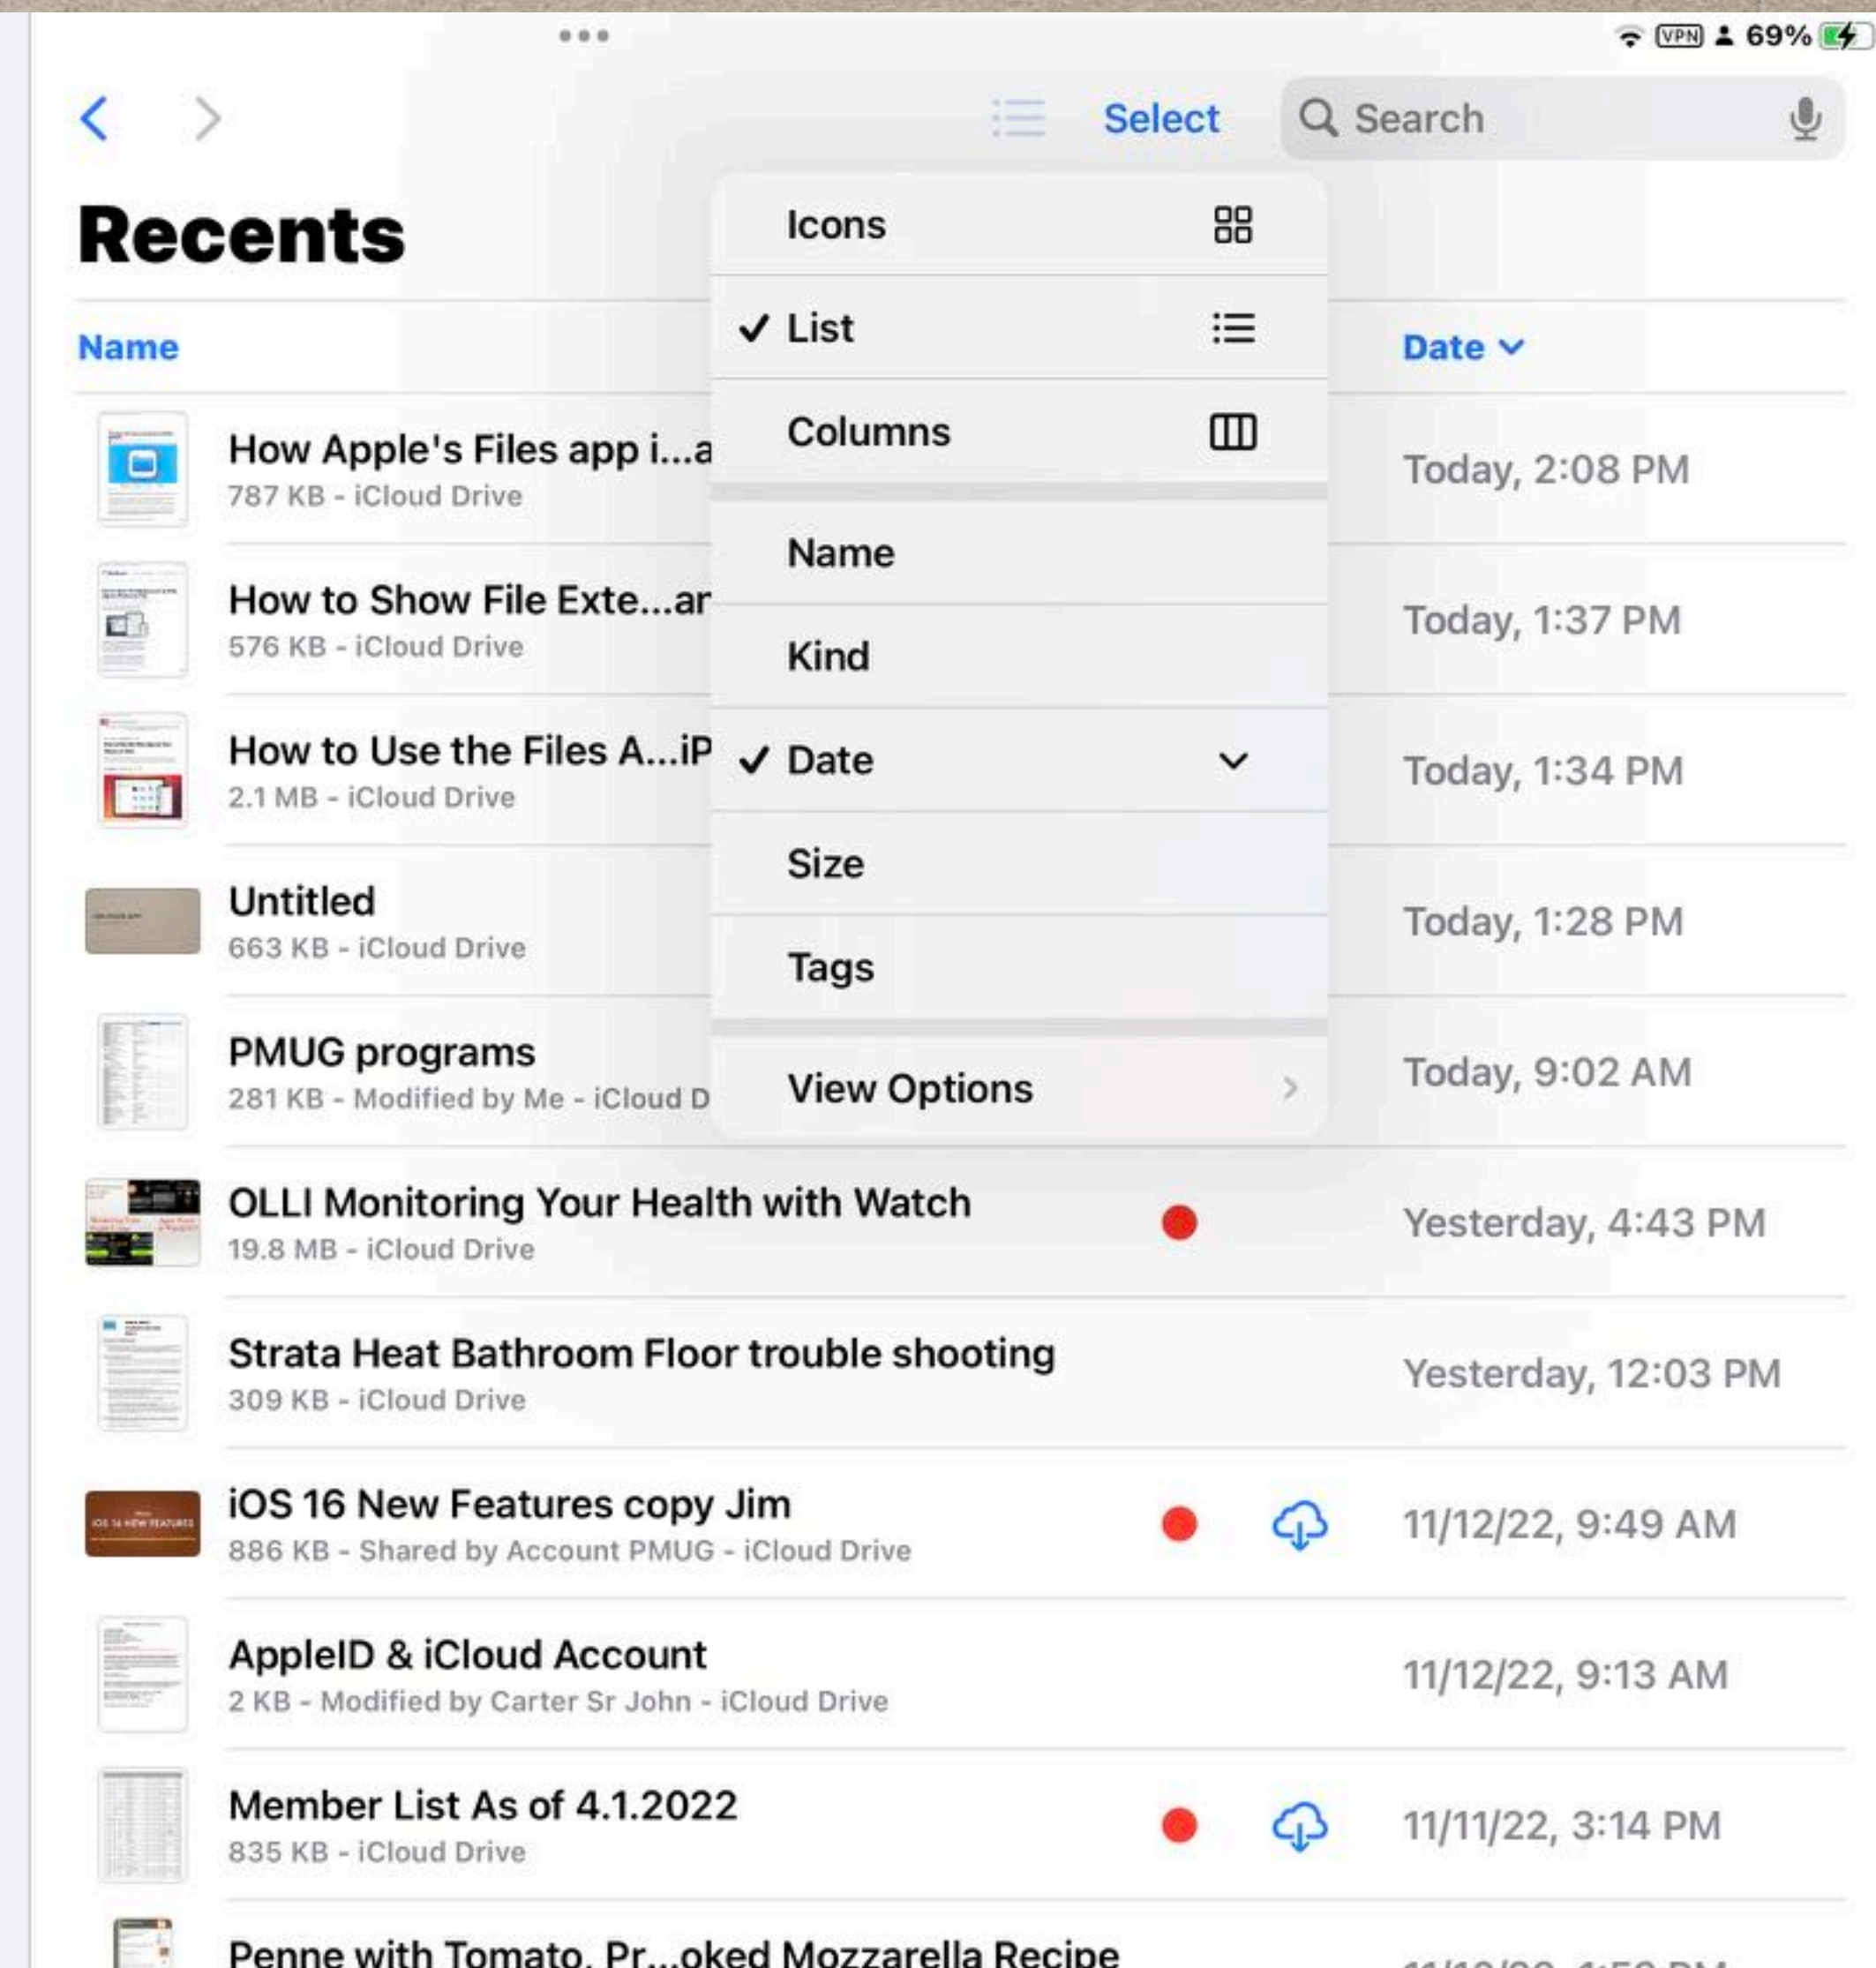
VPN 69%

Select

Search

Recents

Name

Date

Icons

✓ List

Columns

Name

Kind

✓ Date

Size

Tags

View Options

How Apple's Files app i...a
787 KB - iCloud Drive
Today, 2:08 PM

How to Show File Exte...ar
576 KB - iCloud Drive
Today, 1:37 PM

How to Use the Files A...iP
2.1 MB - iCloud Drive
Today, 1:34 PM

Untitled
663 KB - iCloud Drive
Today, 1:28 PM

PMUG programs
281 KB - Modified by Me - iCloud D
Today, 9:02 AM

OLLI Monitoring Your Health with Watch
19.8 MB - iCloud Drive
Yesterday, 4:43 PM

Strata Heat Bathroom Floor trouble shooting
309 KB - iCloud Drive
Yesterday, 12:03 PM

iOS 16 New Features copy Jim
886 KB - Shared by Account PMUG - iCloud Drive
11/12/22, 9:49 AM

AppleID & iCloud Account
2 KB - Modified by Carter Sr John - iCloud Drive
11/12/22, 9:13 AM

Member List As of 4.1.2022
835 KB - iCloud Drive
11/11/22, 3:14 PM

Penne with Tomato, Pr...oked Mozzarella Recipe
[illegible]